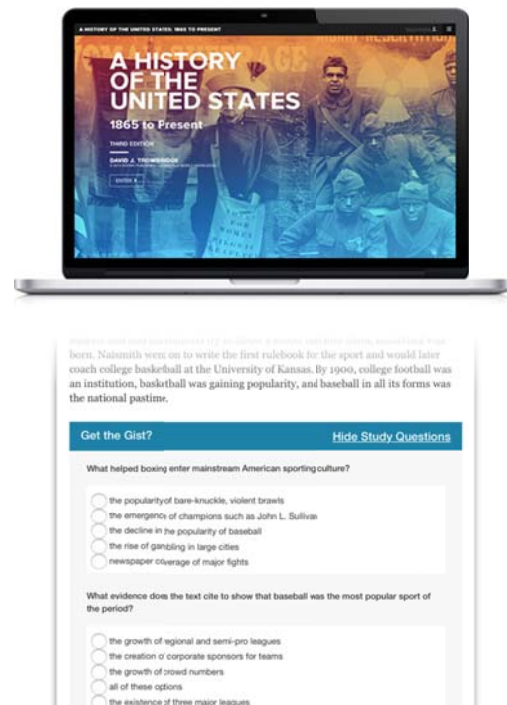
A HISTORY OF THE UNITED STATES, 1865 TO PRESENT

A HISTORY OF THE UNITED STATES

1865 to Present

THIRD EDITION

DAVID J. TROWBRIDGE

ENTER

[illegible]

born. Naismith went on to write the first rulebook for the sport and would later coach college basketball at the University of Kansas. By 1900, college football was an institution, basketball was gaining popularity, and baseball in all its forms was the national pastime.

Get the Gist?

Hide Study Questions

What helped boxing enter mainstream American sporting culture?

the popularity of bare-knuckle, violent brawls
the emergence of champions such as John L. Sullivan
the decline in the popularity of baseball
the rise of gambling in large cities
newspaper coverage of major fights

What evidence does the text cite to show that baseball was the most popular sport of the period?

the growth of regional and semi-pro leagues
the creation of corporate sponsors for teams
the growth of crowd numbers
all of these options
the existence of three major leagues